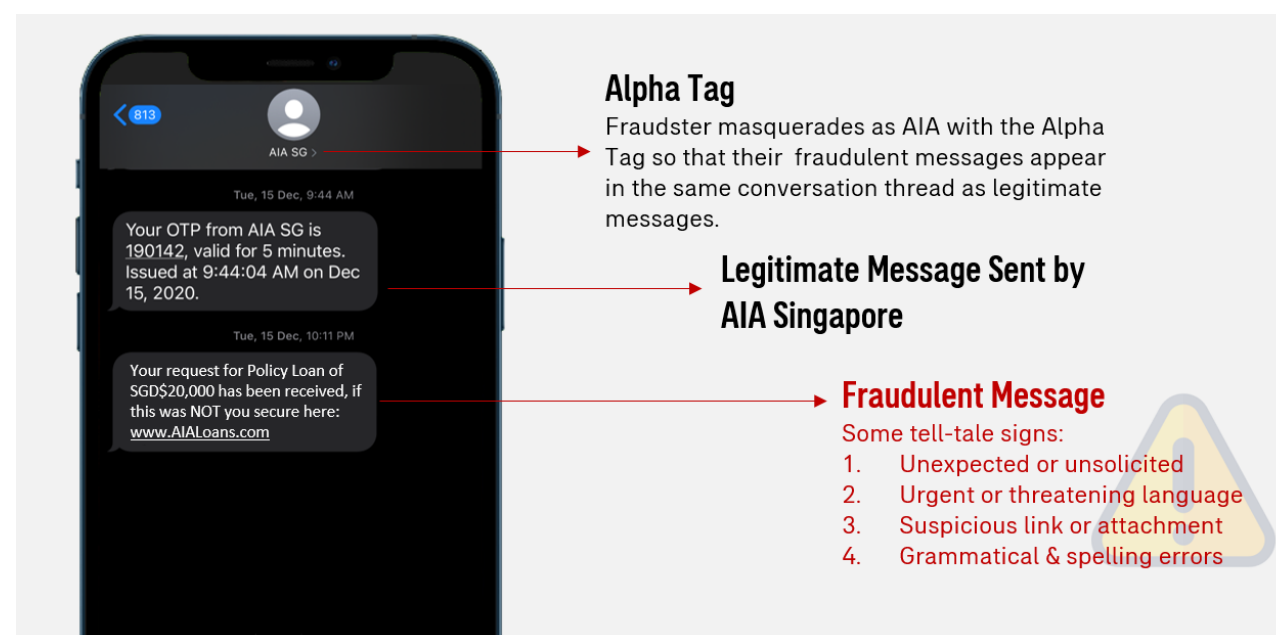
813

AIA SG >

Tue, 15 Dec, 9:44 AM

Your OTP from AIA SG is 190142, valid for 5 minutes. Issued at 9:44:04 AM on Dec 15, 2020.

Tue, 15 Dec, 10:11 PM

Your request for Policy Loan of SGD$20,000 has been received, if this was NOT you secure here: www.AIALoans.com

Alpha Tag

Fraudster masquerades as AIA with the Alpha Tag so that their fraudulent messages appear in the same conversation thread as legitimate messages.

Legitimate Message Sent by AIA Singapore

Fraudulent Message

Some tell-tale signs:

1. Unexpected or unsolicited
2. Urgent or threatening language
3. Suspicious link or attachment
4. Grammatical & spelling errors